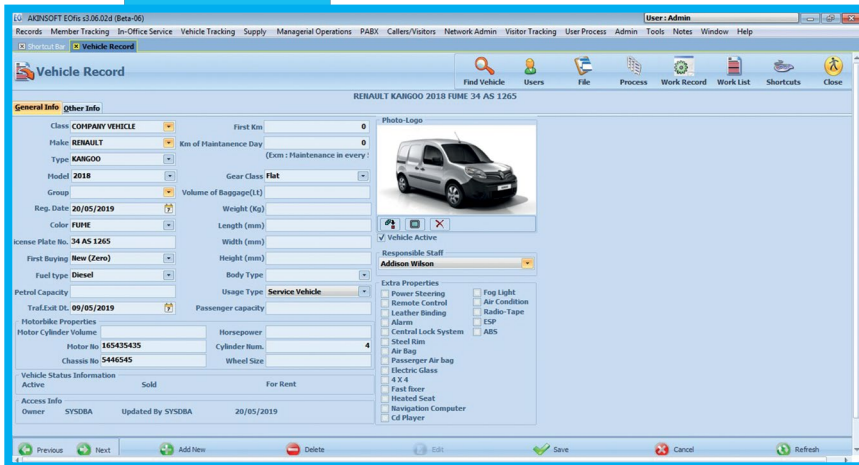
AKINSOFT EOfis s3.06.02d (Beta-06)
User : Admin
Records Member Tracking In-Office Service Vehicle Tracking Supply Managerial Operations PABX Callers/Visitors Network Admin Visitor Tracking User Process Admin Tools Notes Window Help
Shortcut Bar Vehicle Record

Vehicle Record
Find Vehicle Users File Process Work Record Work List Shortcuts Close

RENAULT KANGOO 2018 FUME 34 AS 1265

General Info Other Info

Class COMPANY VEHICLE
Make RENAULT
Type KANGOO
Model 2018
Group
Reg. Date 20/05/2019
Color FUME
icense Plate No. 34 AS 1265
First Buying New (Zero)
Fuel type Diesel
Petrol Capacity
Traf.Exit Dt. 09/05/2019

First Km 0
Km of Maintanence Day 0
(Exm : Maintenance in every
Gear Class Flat
Volume of Baggage(Lt)
Weight (Kg)
Length (mm)
Width (mm)
Height (mm)
Body Type
Usage Type Service Vehicle
Passenger capacity

Motorbike Properties
Motor Cylinder Volume
Horsepower
Motor No 165435435
Cylinder Num. 4
Chassis No 5446545
Wheel Size

Vehicle Status Information
Active Sold For Rent

Access Info
Owner SYSDBA Updated By SYSDBA 20/05/2019

Photo-Logo
Vehicle Active
Responsible Staff
Addison Wilson

Extra Properties
Power Steering
Remote Control
Leather Binding
Alarm
Central Lock System
Steel Rim
Air Bag
Passerger Air bag
Electric Glass
4 X 4
Fast fixer
Heated Seat
Navigation Computer
Cd Player
Fog Light
Air Condition
Radio-Tape
ESP
ABS

Previous Next Add New Delete Edit Save Cancel Refresh